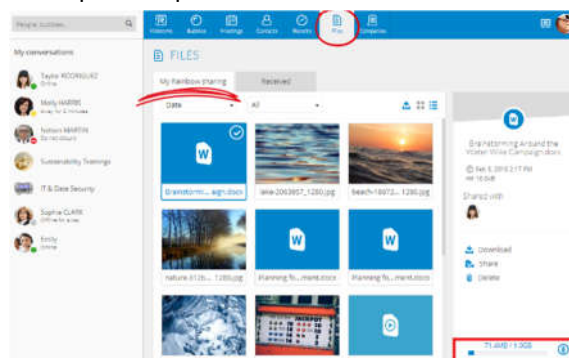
People, bubbles...

My conversations

Taylor RODRIGUEZ
Online

Molly HARRIS
Away for 5 minutes

Nathan MARTIN
Do not disturb

Sustainability Trainings

IT & Data Security

Sophie CLARK
Offline for a week

Emily
Online

Welcome Bubbles Meetings Contacts Recents Files Companies

FILES

My Rainbow sharing Received

Date All

Brainstormi...aign.docx
lake-2063957_1280.jpg
beach-18972..._1280.jpg
nature-3126..._1280.jpg
Planning fo....ment.docx
Planning fo....ment.docx

Brainstorming Around the Water Wise Campaign.docx
Feb 5, 2018 2:17 PM
16.0kB

Shared with

Download
Share
Delete

71.4MB / 1.0GB